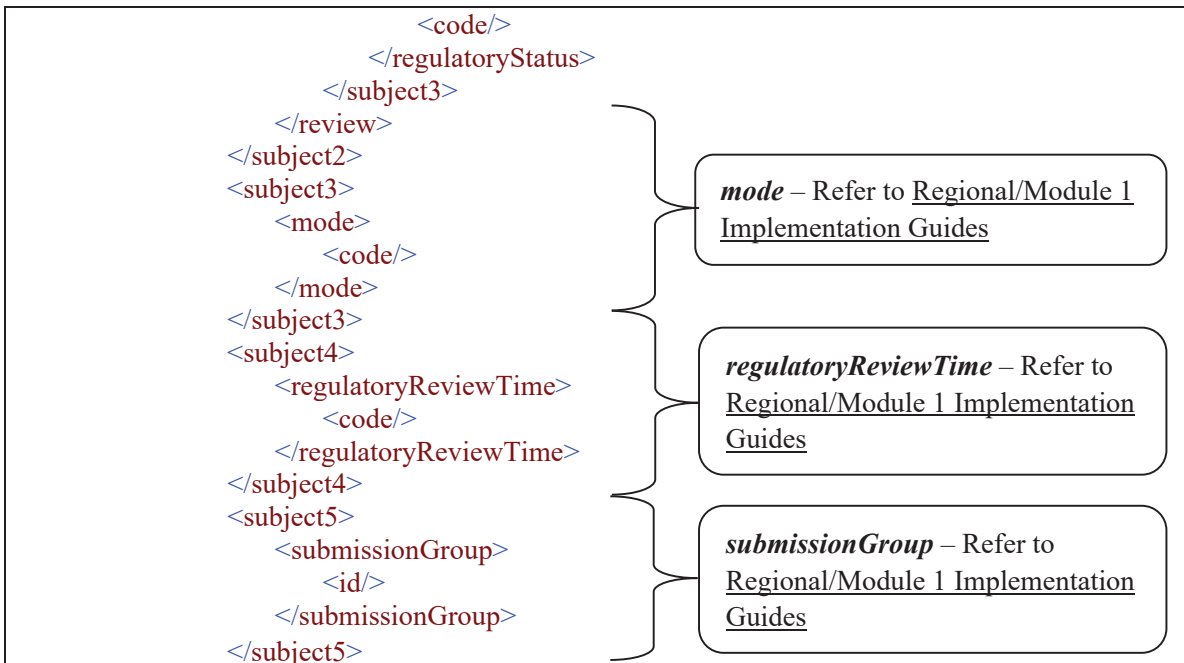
<code/>
</regulatoryStatus>
</subject3>
</review>
</subject2>
<subject3>
<mode>
<code/>
</mode>
</subject3>
<subject4>
<regulatoryReviewTime>
<code/>
</regulatoryReviewTime>
</subject4>
<subject5>
<submissionGroup>
<id/>
</submissionGroup>
</subject5>

***mode*** – Refer to Regional/Module 1 Implementation Guides

***regulatoryReviewTime*** – Refer to Regional/Module 1 Implementation Guides

***submissionGroup*** – Refer to Regional/Module 1 Implementation Guides